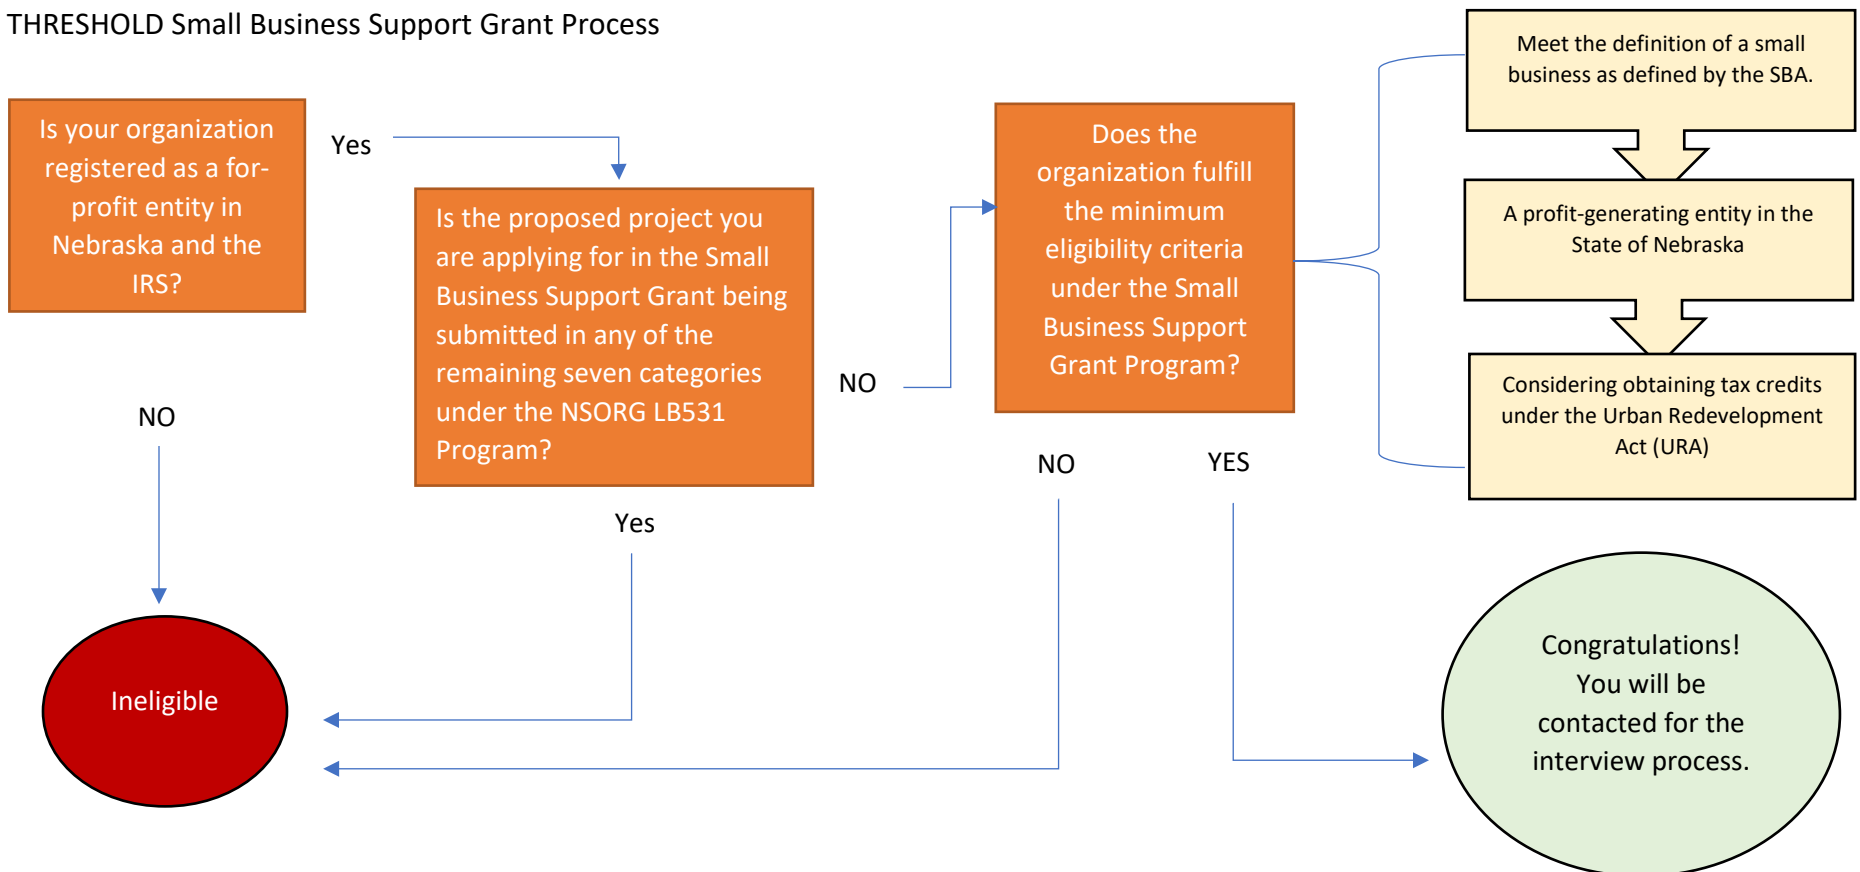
THRESHOLD Small Business Support Grant Process

Is your organization registered as a for-profit entity in Nebraska and the IRS?

Yes

NO

Is the proposed project you are applying for in the Small Business Support Grant being submitted in any of the remaining seven categories under the NSORG LB531 Program?

Yes

NO

Does the organization fulfill the minimum eligibility criteria under the Small Business Support Grant Program?

NO

YES

Meet the definition of a small business as defined by the SBA.

A profit-generating entity in the State of Nebraska

Considering obtaining tax credits under the Urban Redevelopment Act (URA)

Ineligible

Congratulations! You will be contacted for the interview process.